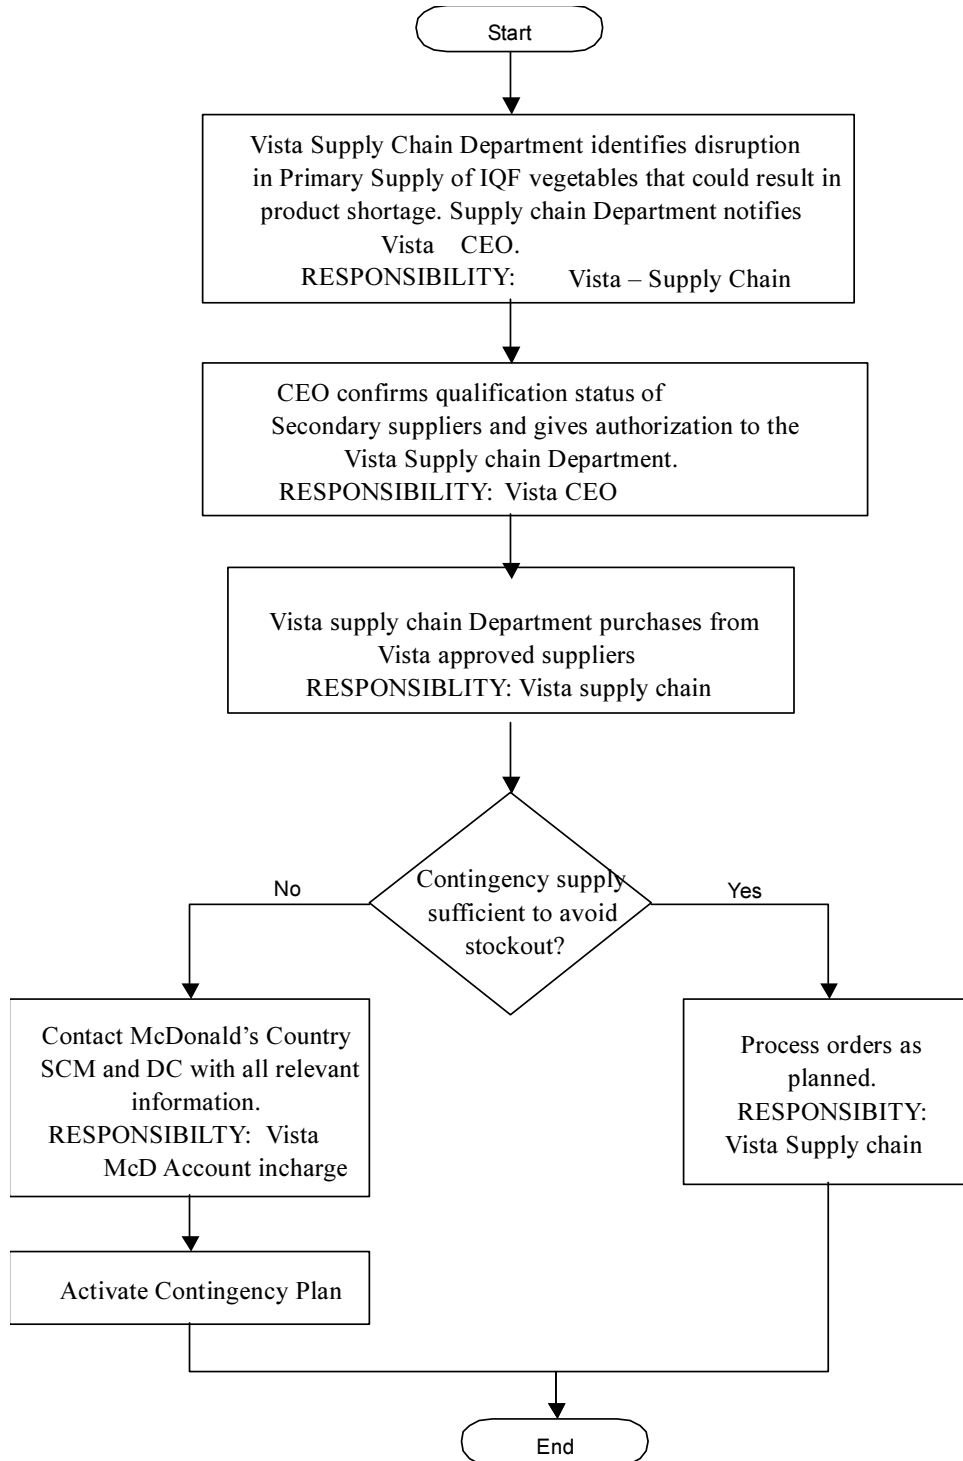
Start

Vista Supply Chain Department identifies disruption in Primary Supply of IQF vegetables that could result in product shortage. Supply chain Department notifies Vista CEO.
RESPONSIBILITY: Vista – Supply Chain

CEO confirms qualification status of Secondary suppliers and gives authorization to the Vista Supply chain Department.
RESPONSIBILITY: Vista CEO

Vista supply chain Department purchases from Vista approved suppliers
RESPONSIBLITY: Vista supply chain

Contingency supply sufficient to avoid stockout?

No

Yes

Contact McDonald's Country SCM and DC with all relevant information.
RESPONSIBILTY: Vista McD Account incharge

Activate Contingency Plan

Process orders as planned.
RESPONSIBITY: Vista Supply chain

End